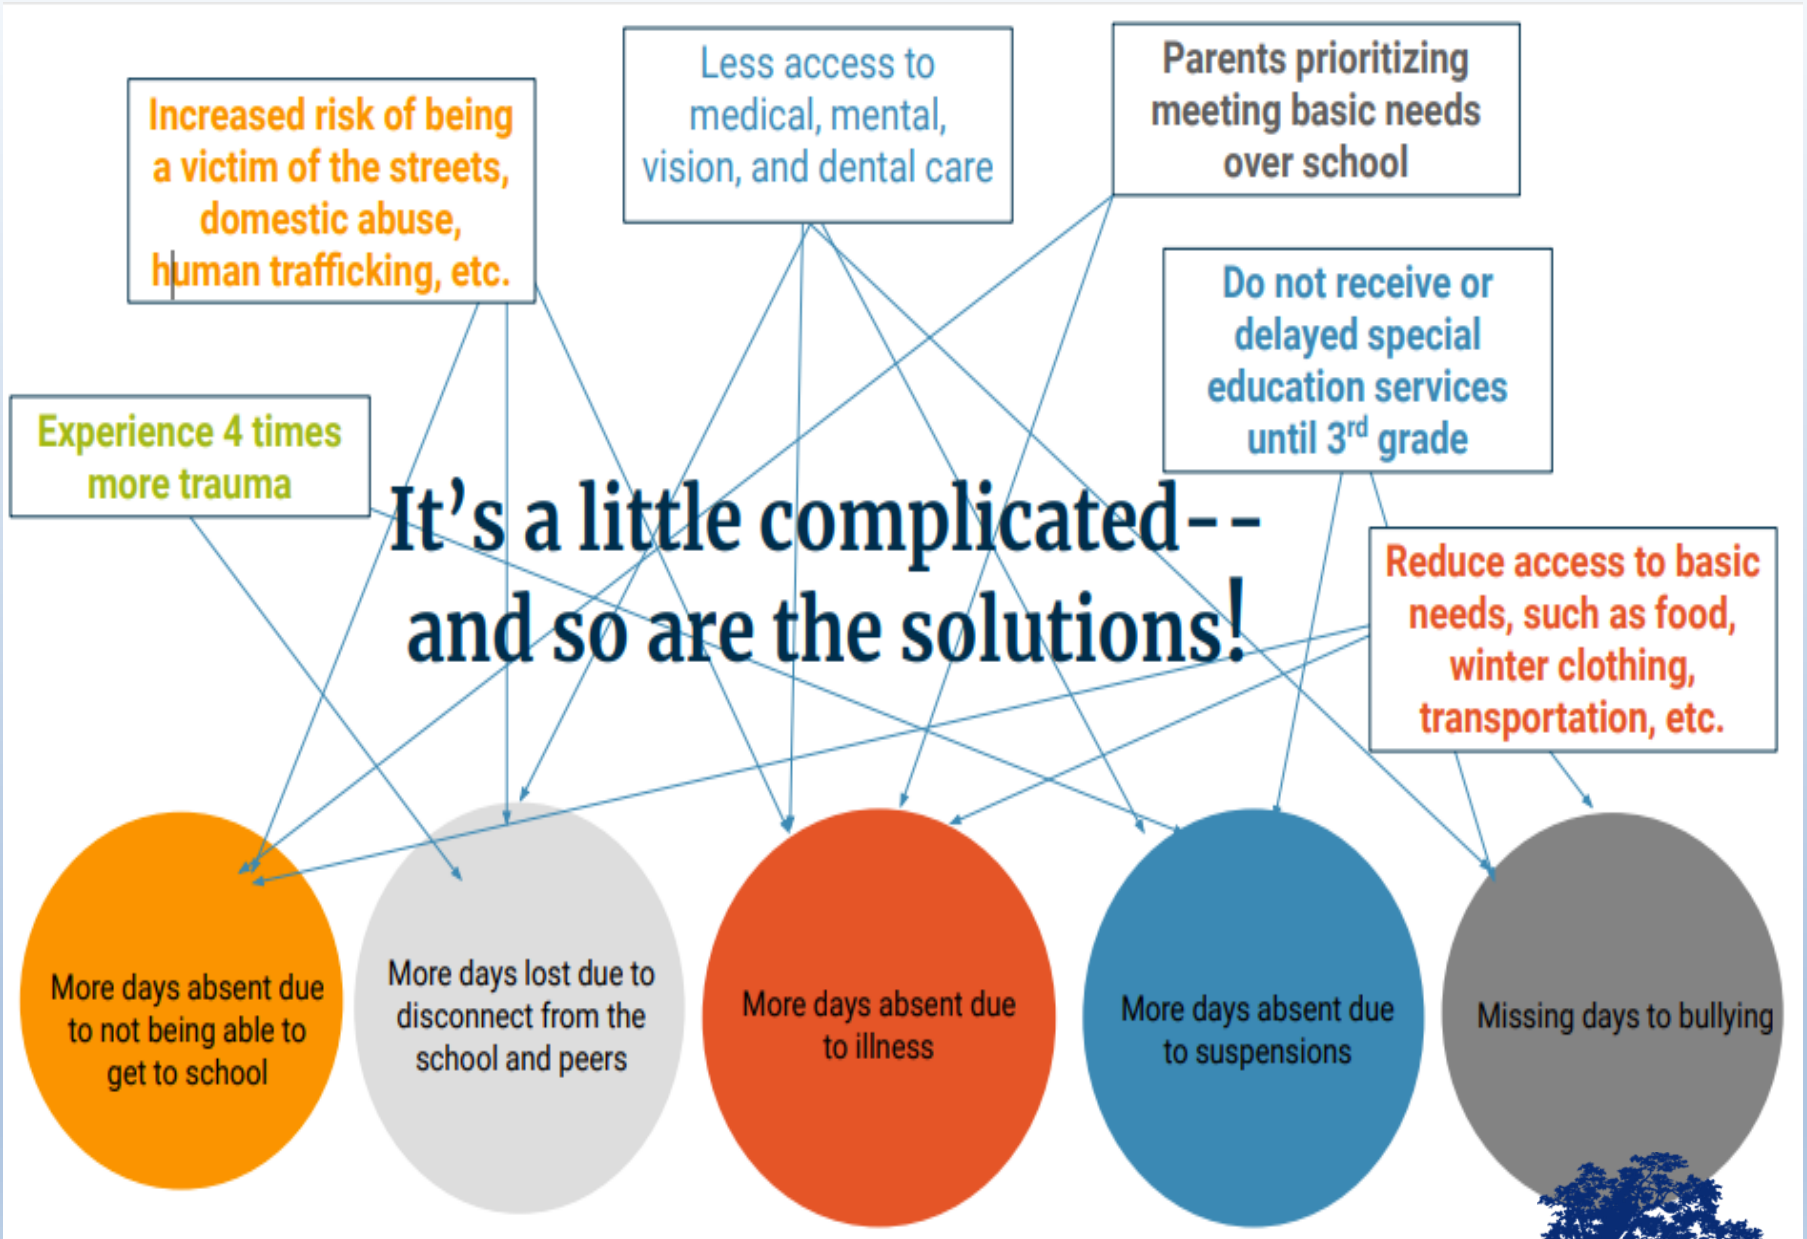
Increased risk of being a victim of the streets, domestic abuse, human trafficking, etc.

Less access to medical, mental, vision, and dental care

Parents prioritizing meeting basic needs over school

Do not receive or delayed special education services until 3$^{rd}$ grade

Experience 4 times more trauma

It's a little complicated-- and so are the solutions!

Reduce access to basic needs, such as food, winter clothing, transportation, etc.

More days absent due to not being able to get to school

More days lost due to disconnect from the school and peers

More days absent due to illness

More days absent due to suspensions

Missing days to bullying